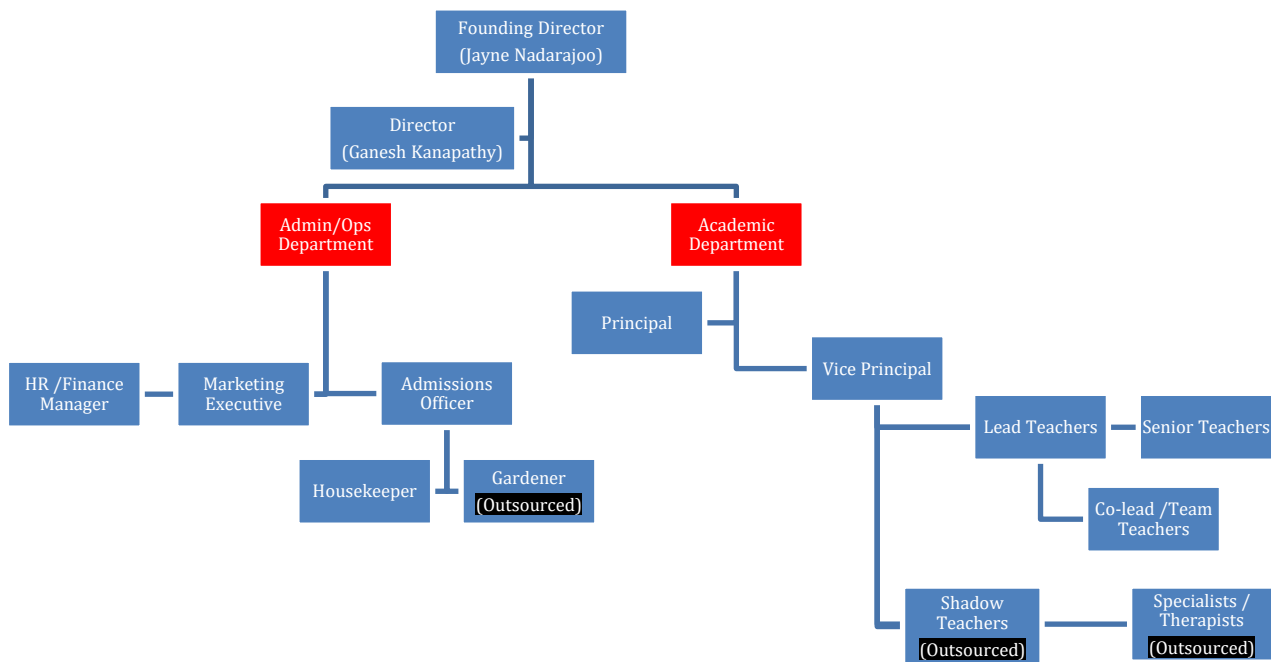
Founding Director
(Jayne Nadarajoo)

Director
(Ganesh Kanapathy)

Admin/Ops Department

Academic Department

Principal

Vice Principal

HR /Finance Manager

Marketing Executive

Admissions Officer

Housekeeper

Gardener
(Outsourced)

Lead Teachers

Senior Teachers

Co-lead /Team Teachers

Shadow Teachers
(Outsourced)

Specialists / Therapists
(Outsourced)